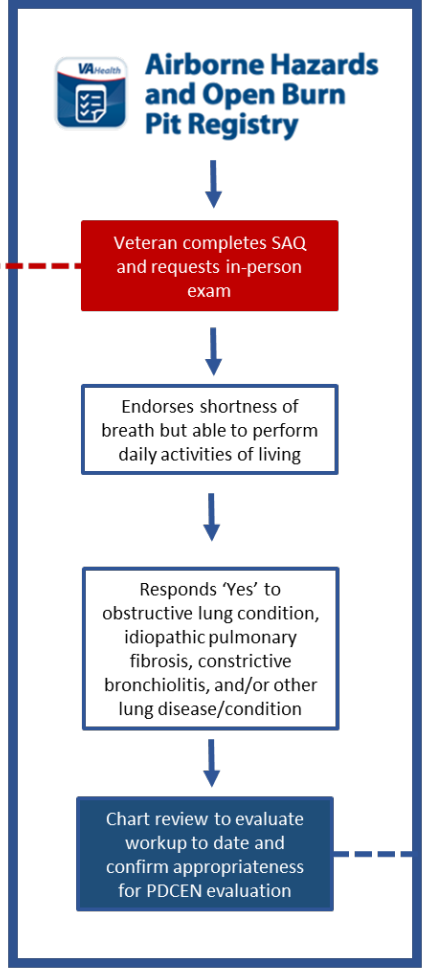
VAHealth

Airborne Hazards and Open Burn Pit Registry

Veteran completes SAQ and requests in-person exam

Endorses shortness of breath but able to perform daily activities of living

Responds 'Yes' to obstructive lung condition, idiopathic pulmonary fibrosis, constrictive bronchiolitis, and/or other lung disease/condition

Chart review to evaluate workup to date and confirm appropriateness for PDCEN evaluation